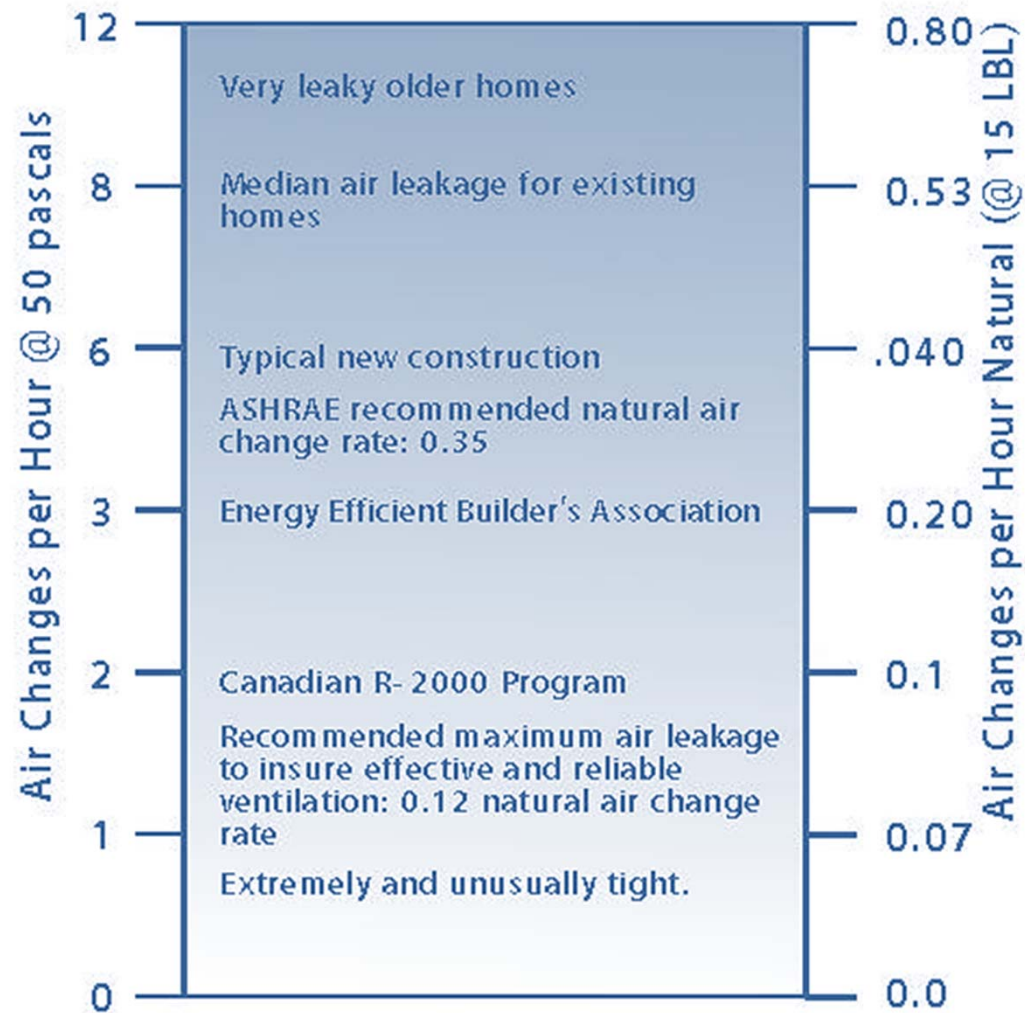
Air Changes per Hour @ 50 pascals

12
8
6
3
2
1
0

Very leaky older homes

Median air leakage for existing homes

Typical new construction

ASHRAE recommended natural air change rate: 0.35

Energy Efficient Builder's Association

Canadian R- 2000 Program

Recommended maximum air leakage to insure effective and reliable ventilation: 0.12 natural air change rate

Extremely and unusually tight.

0.80
0.53
.040
0.20
0.1
0.07
0.0

Air Changes per Hour Natural (@ 15 LBL)